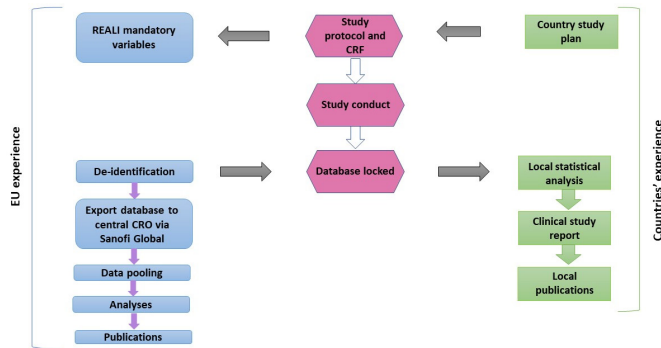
EU experience

REALI mandatory variables

Study protocol and CRF

Country study plan

Study conduct

De-identification

Database locked

Local statistical analysis

Export database to central CRO via Sanofi Global

Clinical study report

Data pooling

Local publications

Analyses

Publications

Countries' experience